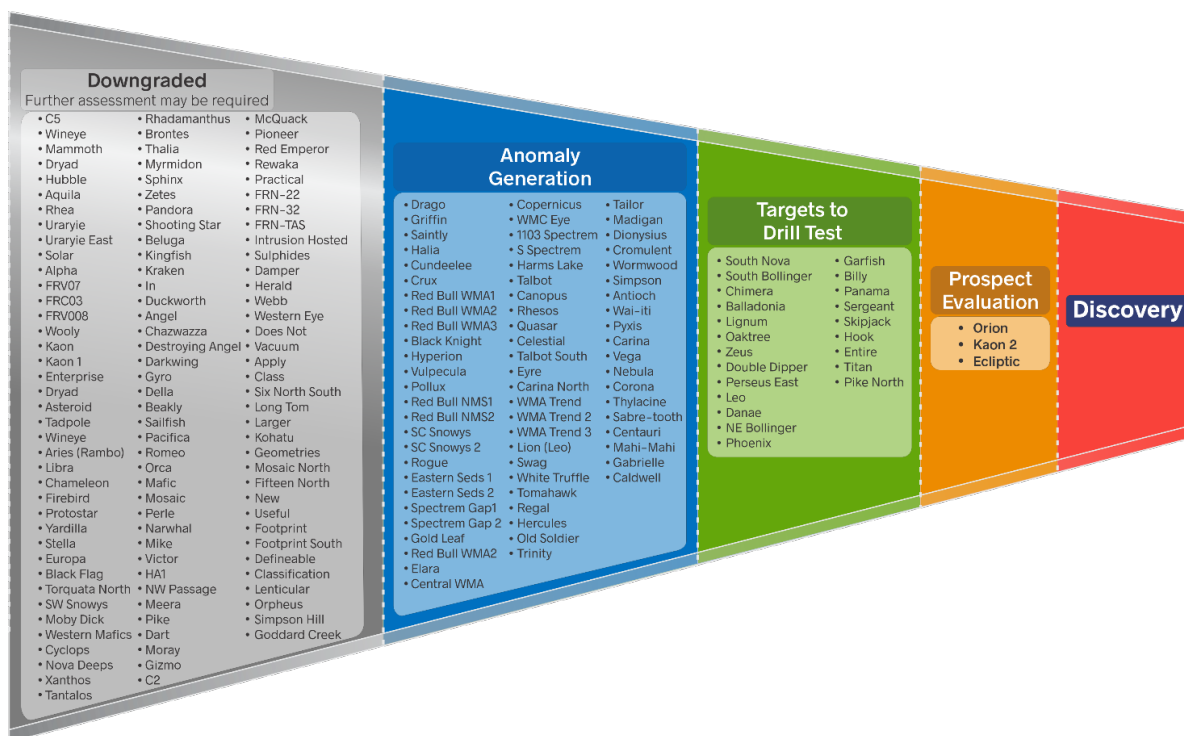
Downgraded
Further assessment may be required

• C5
• Wineye
• Mammoth
• Dryad
• Hubble
• Aquila
• Rhea
• Uraryie
• Uraryie East
• Solar
• Alpha
• FRV07
• FRC03
• FRV008
• Wooly
• Kaon
• Kaon 1
• Enterprise
• Dryad
• Asteroid
• Tadpole
• Wineye
• Aries (Rambo)
• Libra
• Chameleon
• Firebird
• Protostar
• Yardilla
• Stella
• Europa
• Black Flag
• Torquata North
• SW Snowys
• Moby Dick
• Western Mafics
• Cyclops
• Nova Deeps
• Xanthos
• Tantalos

• Rhadamanthus
• Brontes
• Thalia
• Myrmidon
• Sphinx
• Zetes
• Pandora
• Shooting Star
• Beluga
• Kingfish
• Kraken
• In
• Duckworth
• Angel
• Chazwazza
• Destroying Angel
• Darkwing
• Gyro
• Della
• Beakly
• Sailfish
• Pacifica
• Romeo
• Orca
• Mafic
• Mosaic
• Perle
• Narwhal
• Mike
• Victor
• HA1
• NW Passage
• Meera
• Pike
• Dart
• Moray
• Gizmo
• C2

• McQuack
• Pioneer
• Red Emperor
• Rewaka
• Practical
• FRN-22
• FRN-32
• FRN-TAS
• Intrusion Hosted
• Sulphides
• Damper
• Herald
• Webb
• Western Eye
• Does Not
• Vacuum
• Apply
• Class
• Six North South
• Long Tom
• Larger
• Kohatu
• Geometries
• Mosaic North
• Fifteen North
• New
• Useful
• Footprint
• Footprint South
• Defineable
• Classification
• Lenticular
• Orpheus
• Simpson Hill
• Goddard Creek

Anomaly Generation

• Drago
• Griffin
• Saintly
• Halia
• Cundeelee
• Crux
• Red Bull WMA1
• Red Bull WMA2
• Red Bull WMA3
• Black Knight
• Hyperion
• Vulpecula
• Pollux
• Red Bull NMS1
• Red Bull NMS2
• SC Snowys
• SC Snowys 2
• Rogue
• Eastern Seds 1
• Eastern Seds 2
• Spectrem Gap1
• Spectrem Gap 2
• Gold Leaf
• Red Bull WMA2
• Elara
• Central WMA

• Copernicus
• WMC Eye
• 1103 Spectrem
• S Spectrem
• Harms Lake
• Talbot
• Canopus
• Rhesos
• Quasar
• Celestial
• Talbot South
• Eyre
• Carina North
• WMA Trend
• WMA Trend 2
• WMA Trend 3
• Lion (Leo)
• Swag
• White Truffle
• Tomahawk
• Regal
• Hercules
• Old Soldier
• Trinity

• Tailor
• Madigan
• Dionysius
• Cromulent
• Wormwood
• Simpson
• Antioch
• Wai-iti
• Pyxis
• Carina
• Vega
• Nebula
• Corona
• Thylacine
• Sabre-tooth
• Centauri
• Mahi-Mahi
• Gabrielle
• Caldwell

Targets to Drill Test

• South Nova
• South Bollinger
• Chimera
• Balladonia
• Lignum
• Oaktree
• Zeus
• Double Dipper
• Perseus East
• Leo
• Danae
• NE Bollinger
• Phoenix

• Garfish
• Billy
• Panama
• Sergeant
• Skipjack
• Hook
• Entire
• Titan
• Pike North

Prospect Evaluation

• Orion
• Kaon 2
• Ecliptic

Discovery